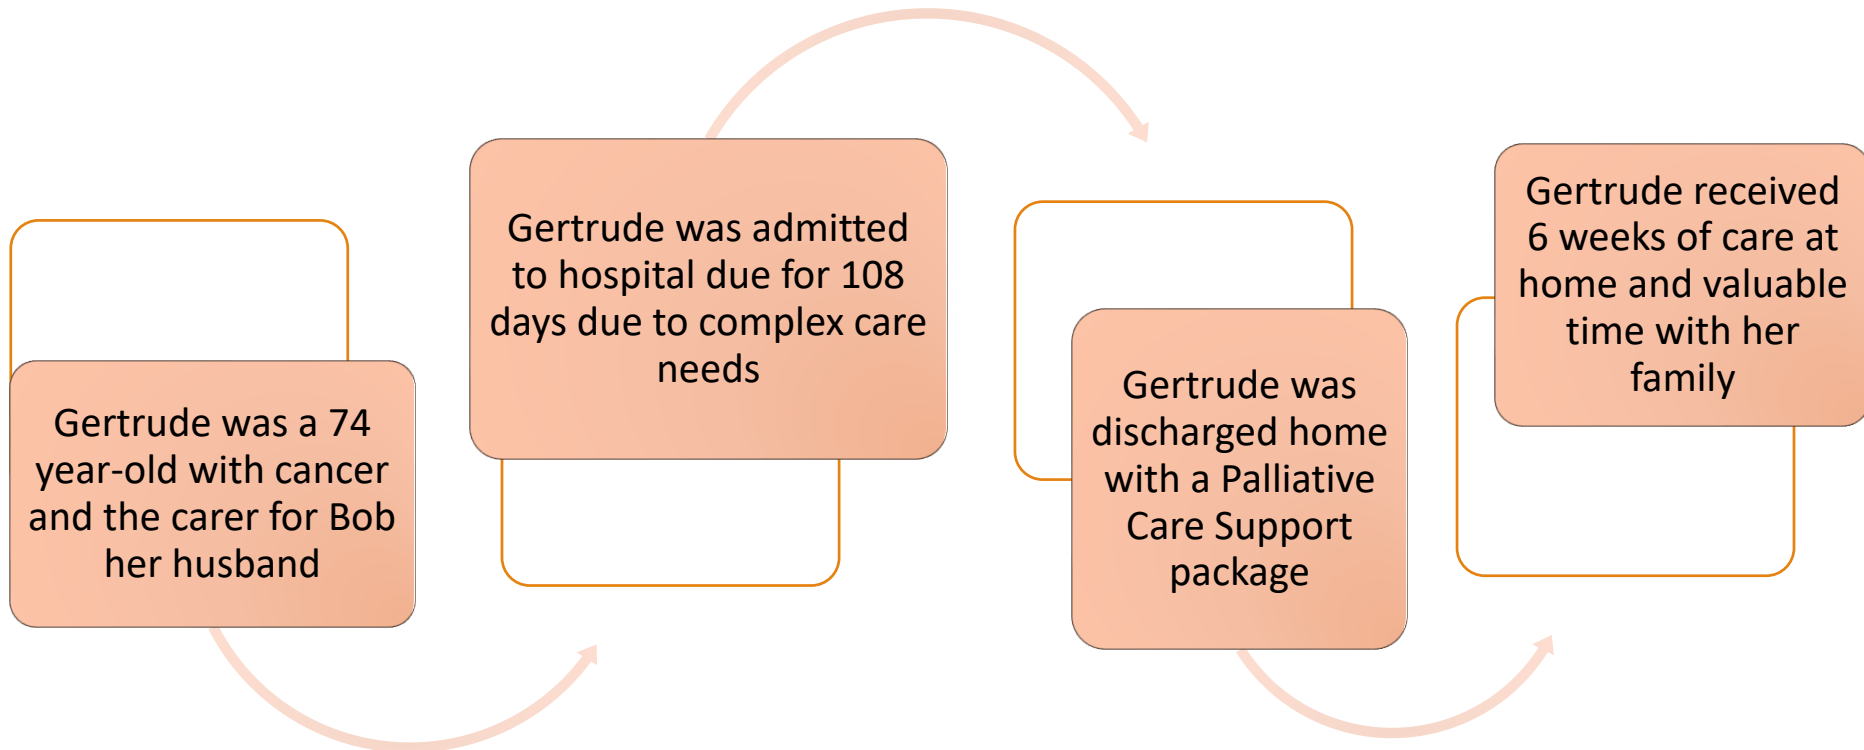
Gertrude was a 74 year-old with cancer and the carer for Bob her husband

Gertrude was admitted to hospital due for 108 days due to complex care needs

Gertrude was discharged home with a Palliative Care Support package

Gertrude received 6 weeks of care at home and valuable time with her family